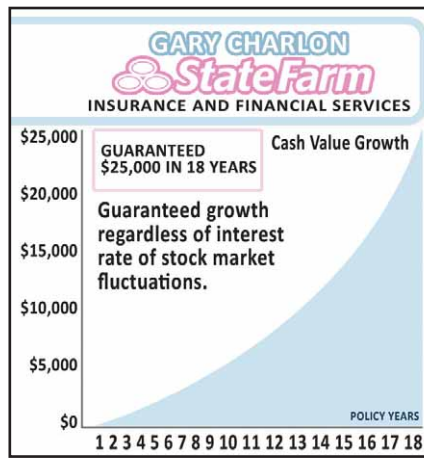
GARY CHARLON
StateFarm
INSURANCE AND FINANCIAL SERVICES

$25,000
$20,000
$15,000
$10,000
$5,000
$0

GUARANTEED
$25,000 IN 18 YEARS

Cash Value Growth

Guaranteed growth regardless of interest rate of stock market fluctuations.

POLICY YEARS

1 2 3 4 5 6 7 8 9 10 11 12 13 14 15 16 17 18